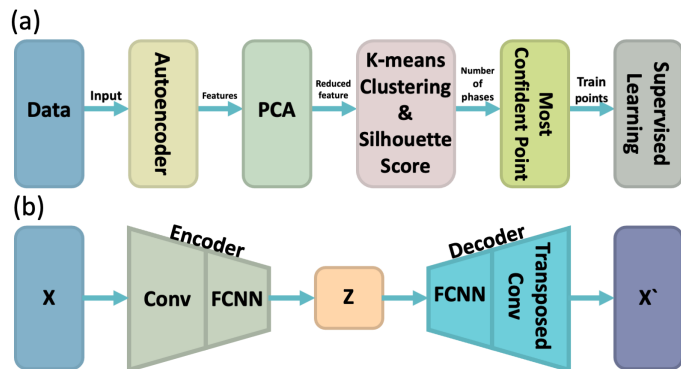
(a)

Data

Input

Autoencoder

Features

PCA

Reduced feature

K-means Clustering & Silhouette Score

Number of phases

Most Confident Point

Train points

Supervised Learning

(b)

X

Encoder

Conv

FCNN

Z

Decoder

FCNN

Transposed Conv

X`